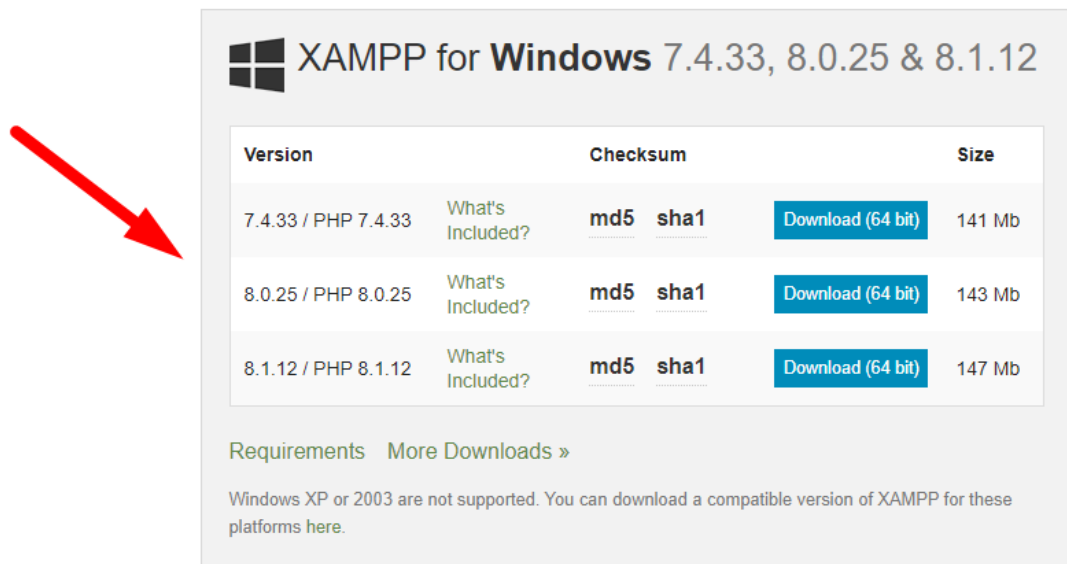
XAMPP for **Windows** 7.4.33, 8.0.25 & 8.1.12

| Version | | Checksum | | | Size |
|---|---|---|---|---|---|
| 7.4.33 / PHP 7.4.33 | What's Included? | md5 | sha1 | Download (64 bit) | 141 Mb |
| 8.0.25 / PHP 8.0.25 | What's Included? | md5 | sha1 | Download (64 bit) | 143 Mb |
| 8.1.12 / PHP 8.1.12 | What's Included? | md5 | sha1 | Download (64 bit) | 147 Mb |

Requirements More Downloads »

Windows XP or 2003 are not supported. You can download a compatible version of XAMPP for these platforms here.